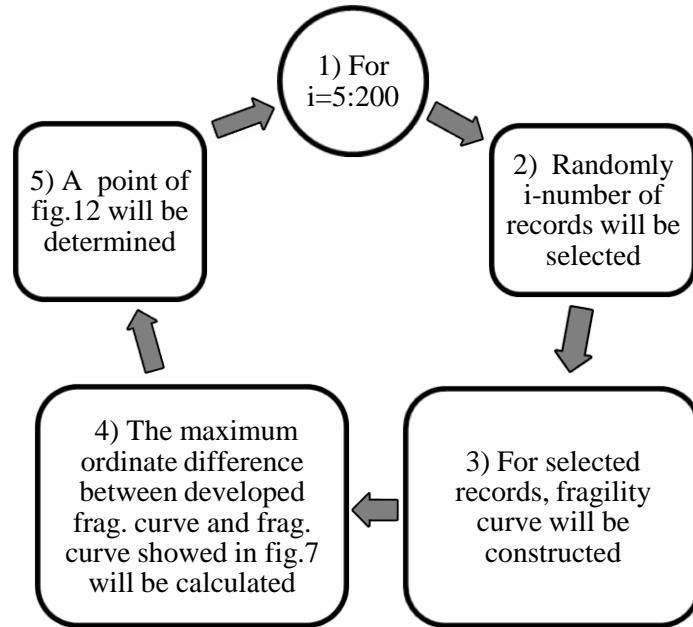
1) For i=5:200

2) Randomly i-number of records will be selected

3) For selected records, fragility curve will be constructed

4) The maximum ordinate difference between developed frag. curve and frag. curve showed in fig.7 will be calculated

5) A point of fig.12 will be determined